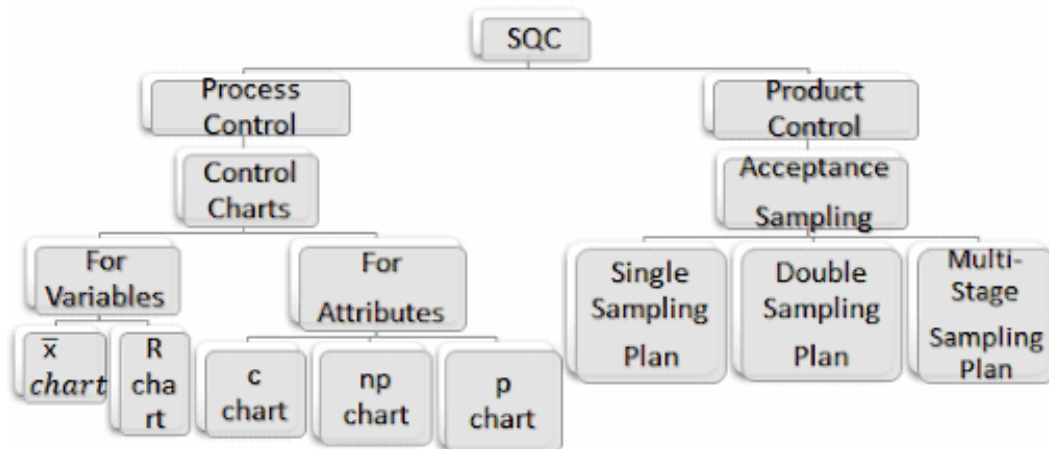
SQC

Process Control

Control Charts

For Variables

$\bar{x}$ $chart$

R chart

For Attributes

c chart

np chart

p chart

Product Control

Acceptance Sampling

Single Sampling Plan

Double Sampling Plan

Multi-Stage Sampling Plan